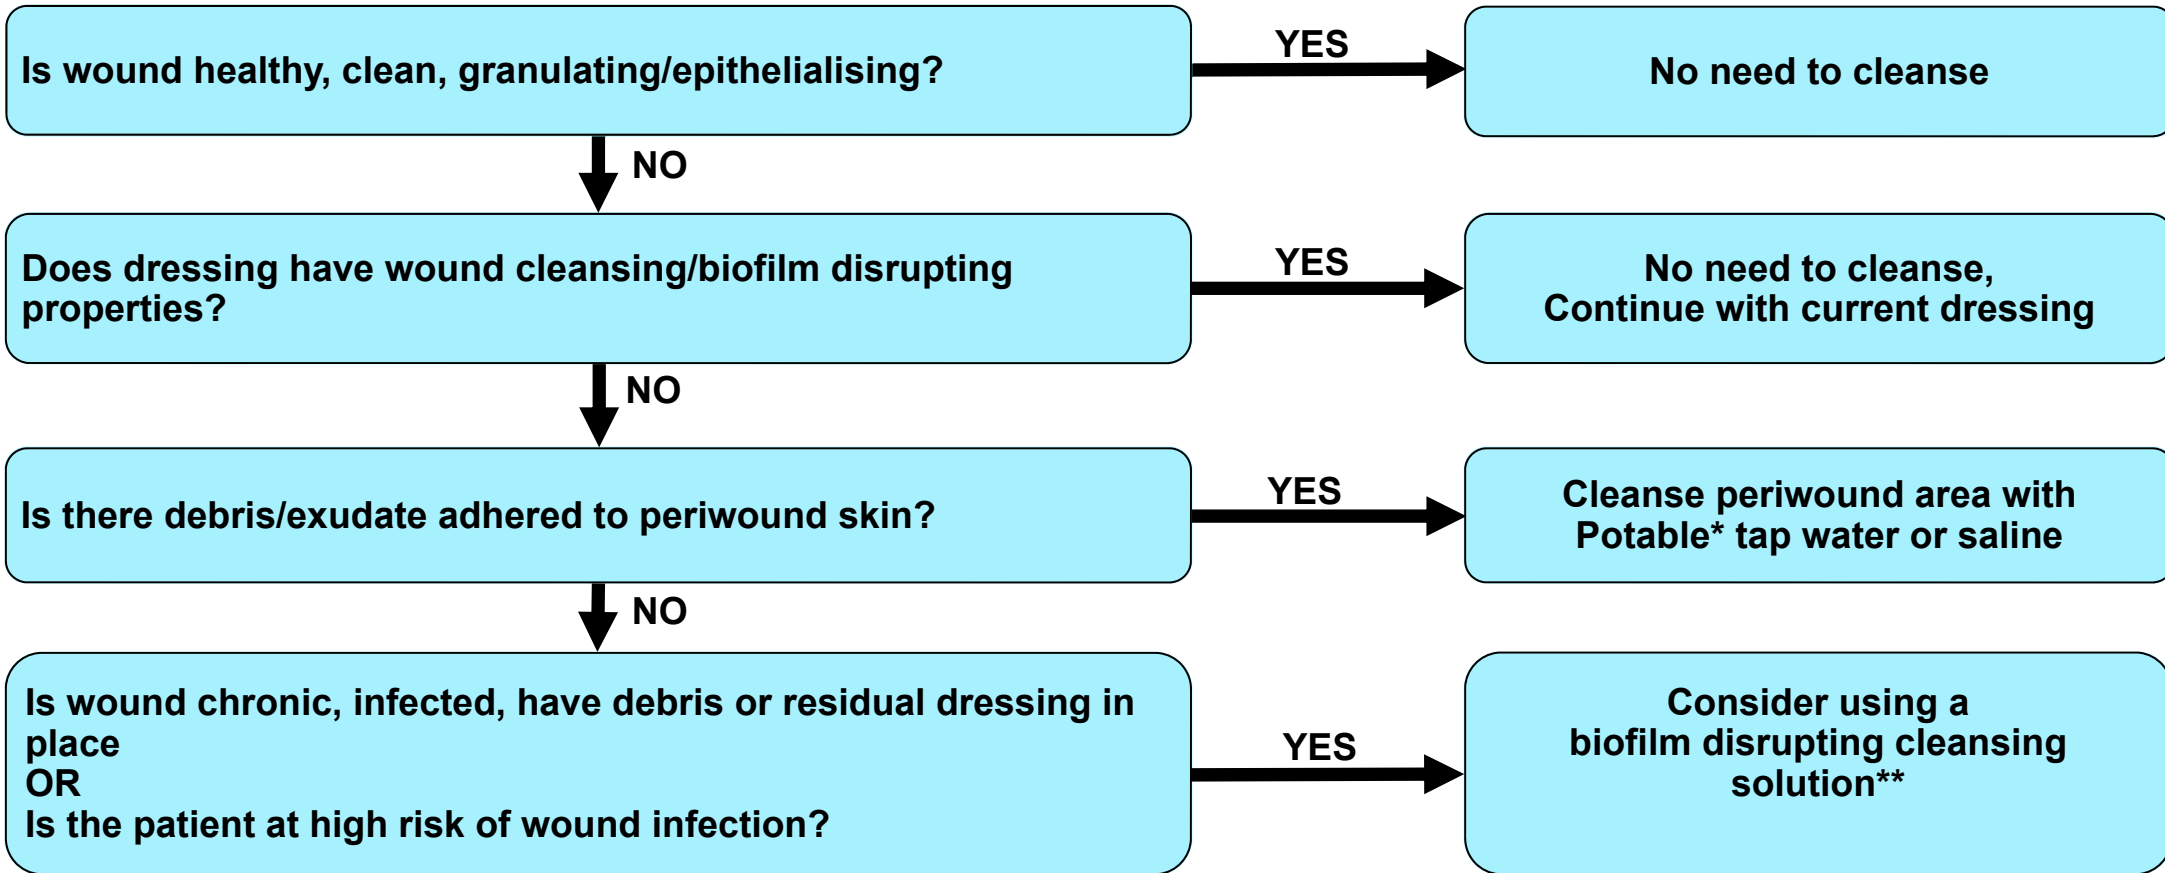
Is wound healthy, clean, granulating/epithelialising?

YES

No need to cleanse

NO

Does dressing have wound cleansing/biofilm disrupting properties?

YES

No need to cleanse,
Continue with current dressing

NO

Is there debris/exudate adhered to periwound skin?

YES

Cleanse periwound area with Potable* tap water or saline

NO

Is wound chronic, infected, have debris or residual dressing in place
OR
Is the patient at high risk of wound infection?

YES

Consider using a biofilm disrupting cleansing solution**